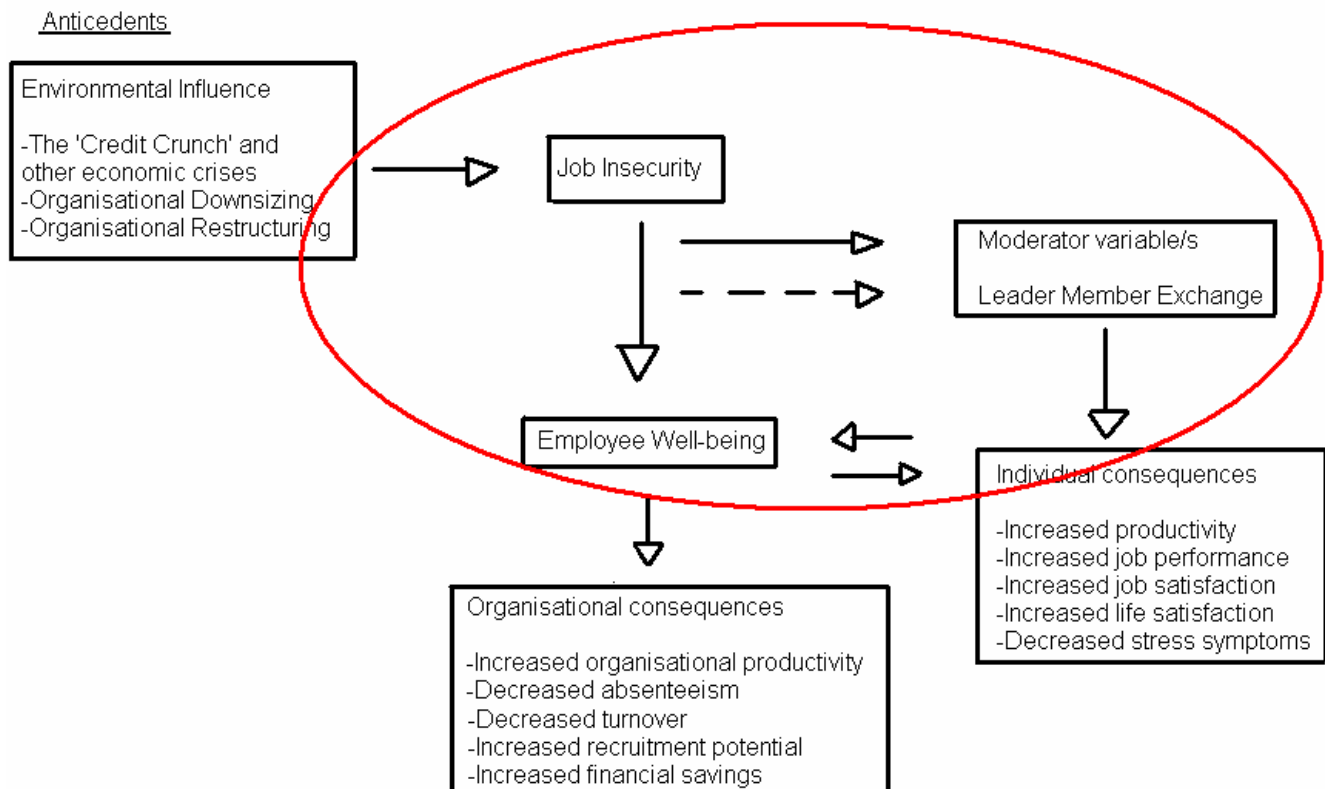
Anticedents

Environmental Influence

-The 'Credit Crunch' and other economic crises
-Organisational Downsizing
-Organisational Restructuring

Job Insecurity

Moderator variable/s

Leader Member Exchange

Employee Well-being

Individual consequences

-Increased productivity
-Increased job performance
-Increased job satisfaction
-Increased life satisfaction
-Decreased stress symptoms

Organisational consequences

-Increased organisational productivity
-Decreased absenteeism
-Decreased turnover
-Increased recruitment potential
-Increased financial savings